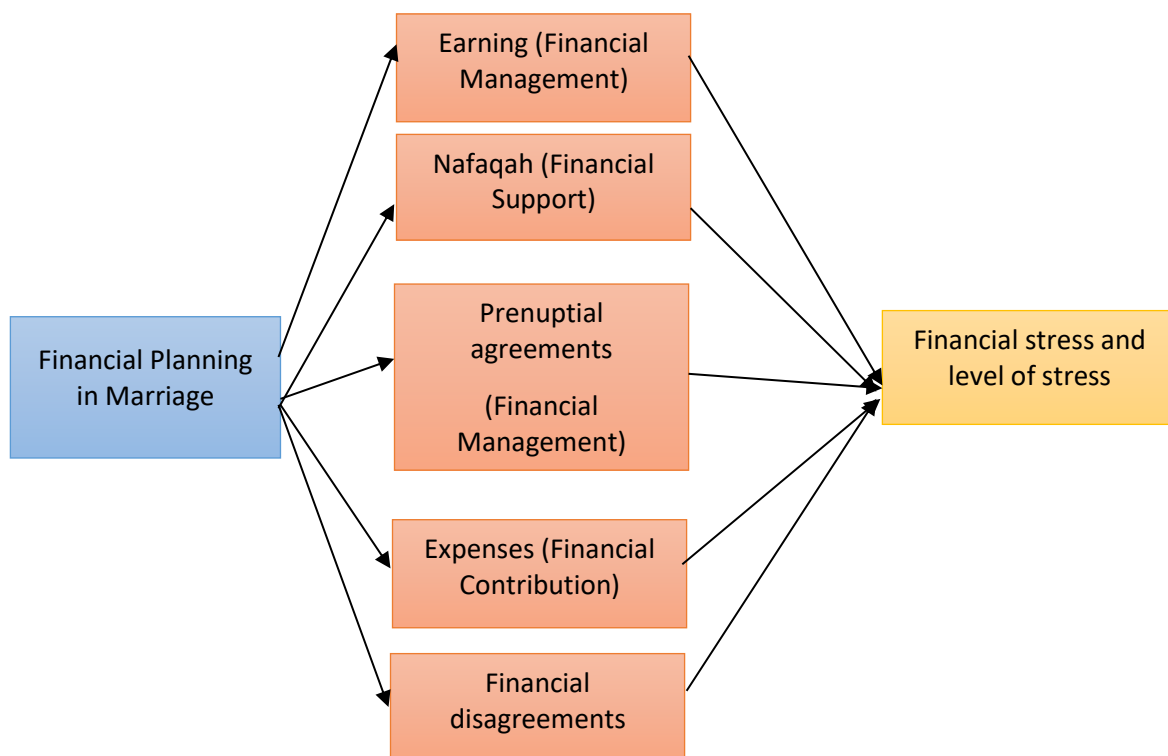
Financial Planning in Marriage

Earning (Financial Management)

Nafaqah (Financial Support)

Prenuptial agreements

(Financial Management)

Expenses (Financial Contribution)

Financial disagreements

Financial stress and level of stress